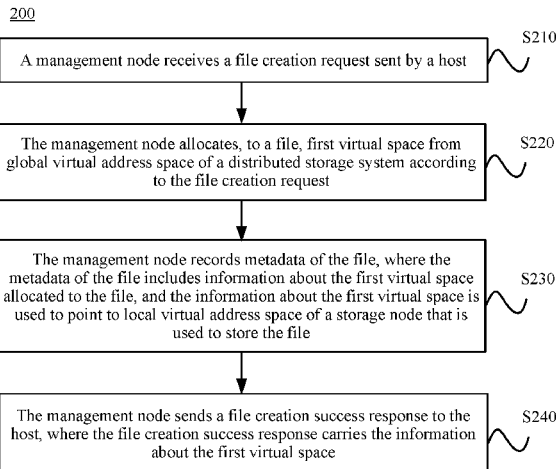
200

A management node receives a file creation request sent by a host

S210

The management node allocates, to a file, first virtual space from global virtual address space of a distributed storage system according to the file creation request

S220

The management node records metadata of the file, where the metadata of the file includes information about the first virtual space allocated to the file, and the information about the first virtual space is used to point to local virtual address space of a storage node that is used to store the file

S230

The management node sends a file creation success response to the host, where the file creation success response carries the information about the first virtual space

S240